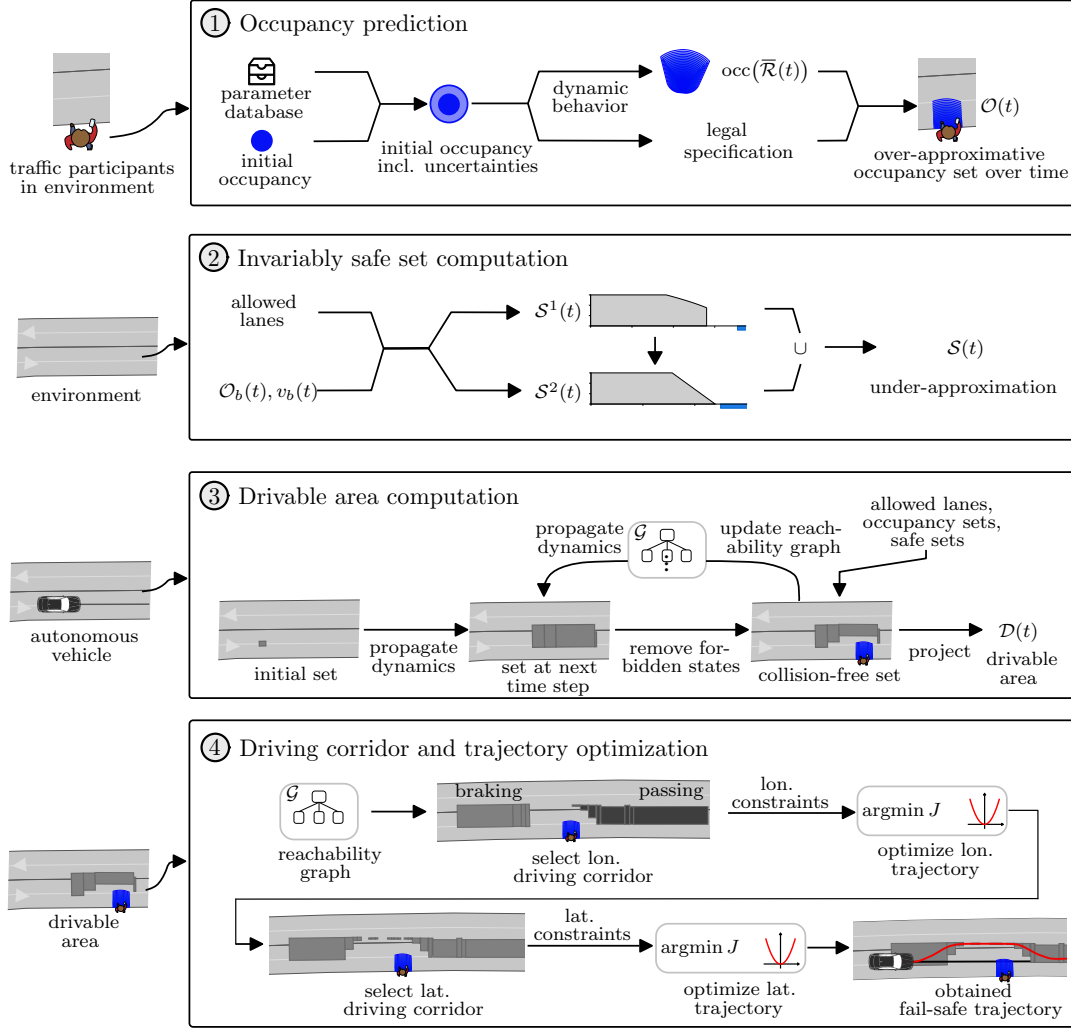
traffic participants in environment

1 Occupancy prediction

parameter database

initial occupancy

initial occupancy incl. uncertainties

dynamic behavior

legal specification

$\mathrm{occ}(\overline{\mathcal{R}}(t))$

$\mathcal{O}(t)$

over-approximative occupancy set over time

environment

2 Invariably safe set computation

allowed lanes

$\mathcal{O}_b(t), v_b(t)$

$\mathcal{S}^1(t)$

$\mathcal{S}^2(t)$

$\cup$

$\mathcal{S}(t)$

under-approximation

autonomous vehicle

3 Drivable area computation

propagate dynamics

$\mathcal{G}$

update reachability graph

allowed lanes, occupancy sets, safe sets

initial set

propagate dynamics

set at next time step

remove forbidden states

collision-free set

project

$\mathcal{D}(t)$ drivable area

drivable area

4 Driving corridor and trajectory optimization

$\mathcal{G}$

reachability graph

braking

passing

select lon. driving corridor

lon. constraints

argmin $J$

optimize lon. trajectory

select lat. driving corridor

lat. constraints

argmin $J$

optimize lat. trajectory

obtained fail-safe trajectory